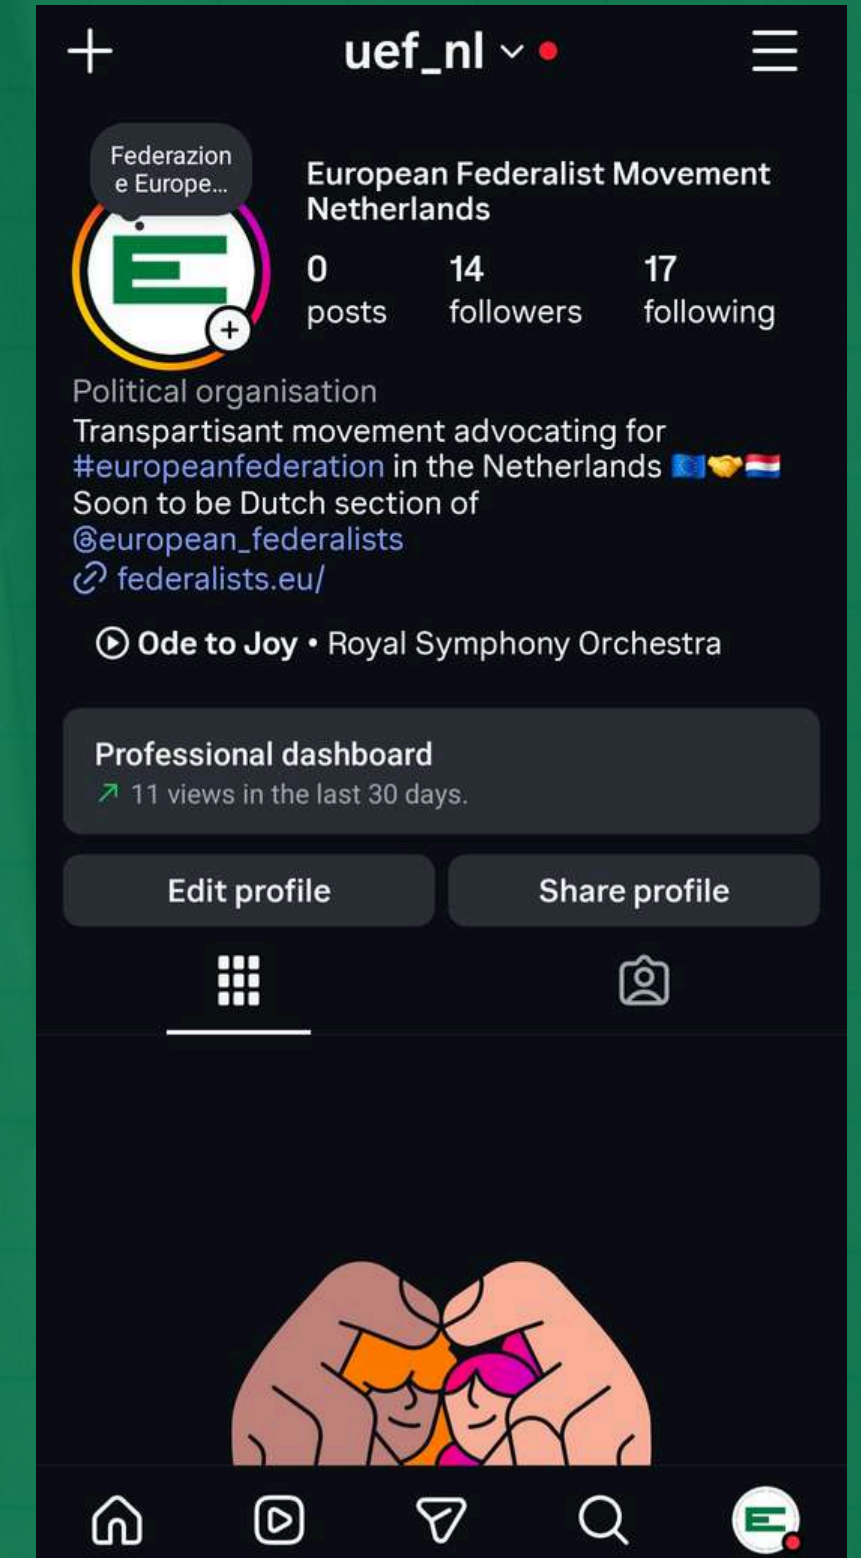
uef_nl

Federazione Europe...

European Federalist Movement Netherlands

0 posts

14 followers

17 following

Political organisation
Transpartisant movement advocating for #europeanfederation in the Netherlands 🇪🇺🤝🇳🇱
Soon to be Dutch section of @european_federalists
federalists.eu/

Ode to Joy • Royal Symphony Orchestra

Professional dashboard
11 views in the last 30 days.

Edit profile

Share profile